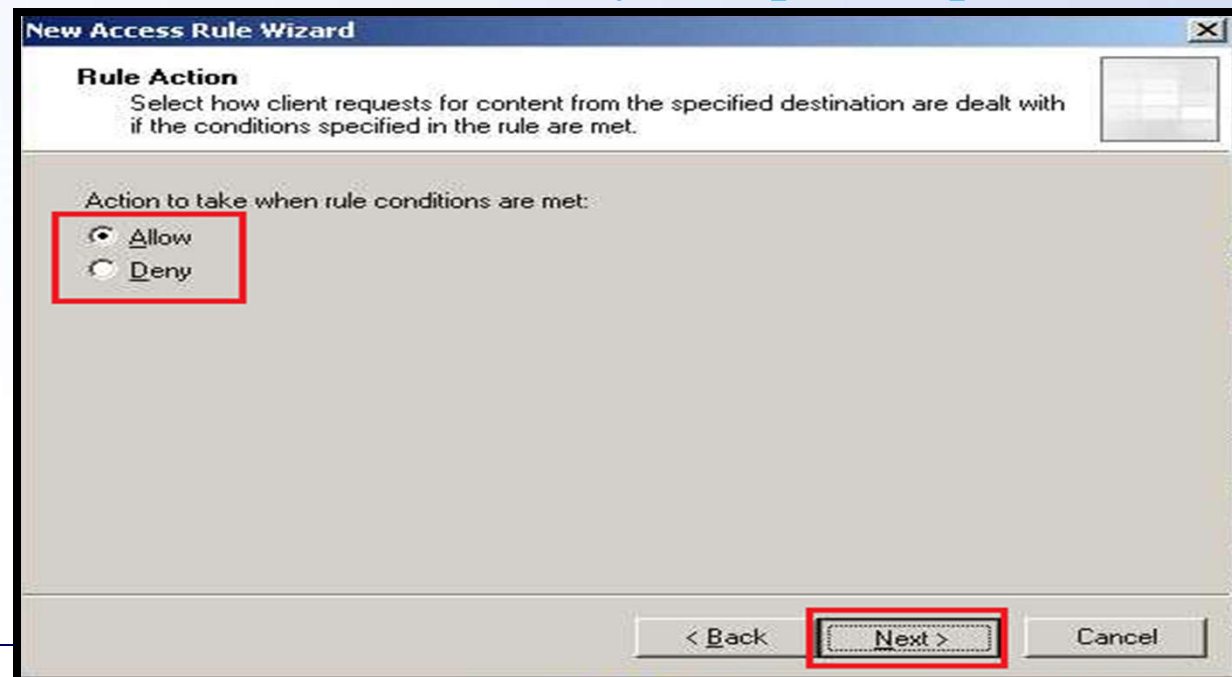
New Access Rule Wizard

Rule Action
Select how client requests for content from the specified destination are dealt with if the conditions specified in the rule are met.

Action to take when rule conditions are met:
Allow
Deny

< Back
Next >
Cancel